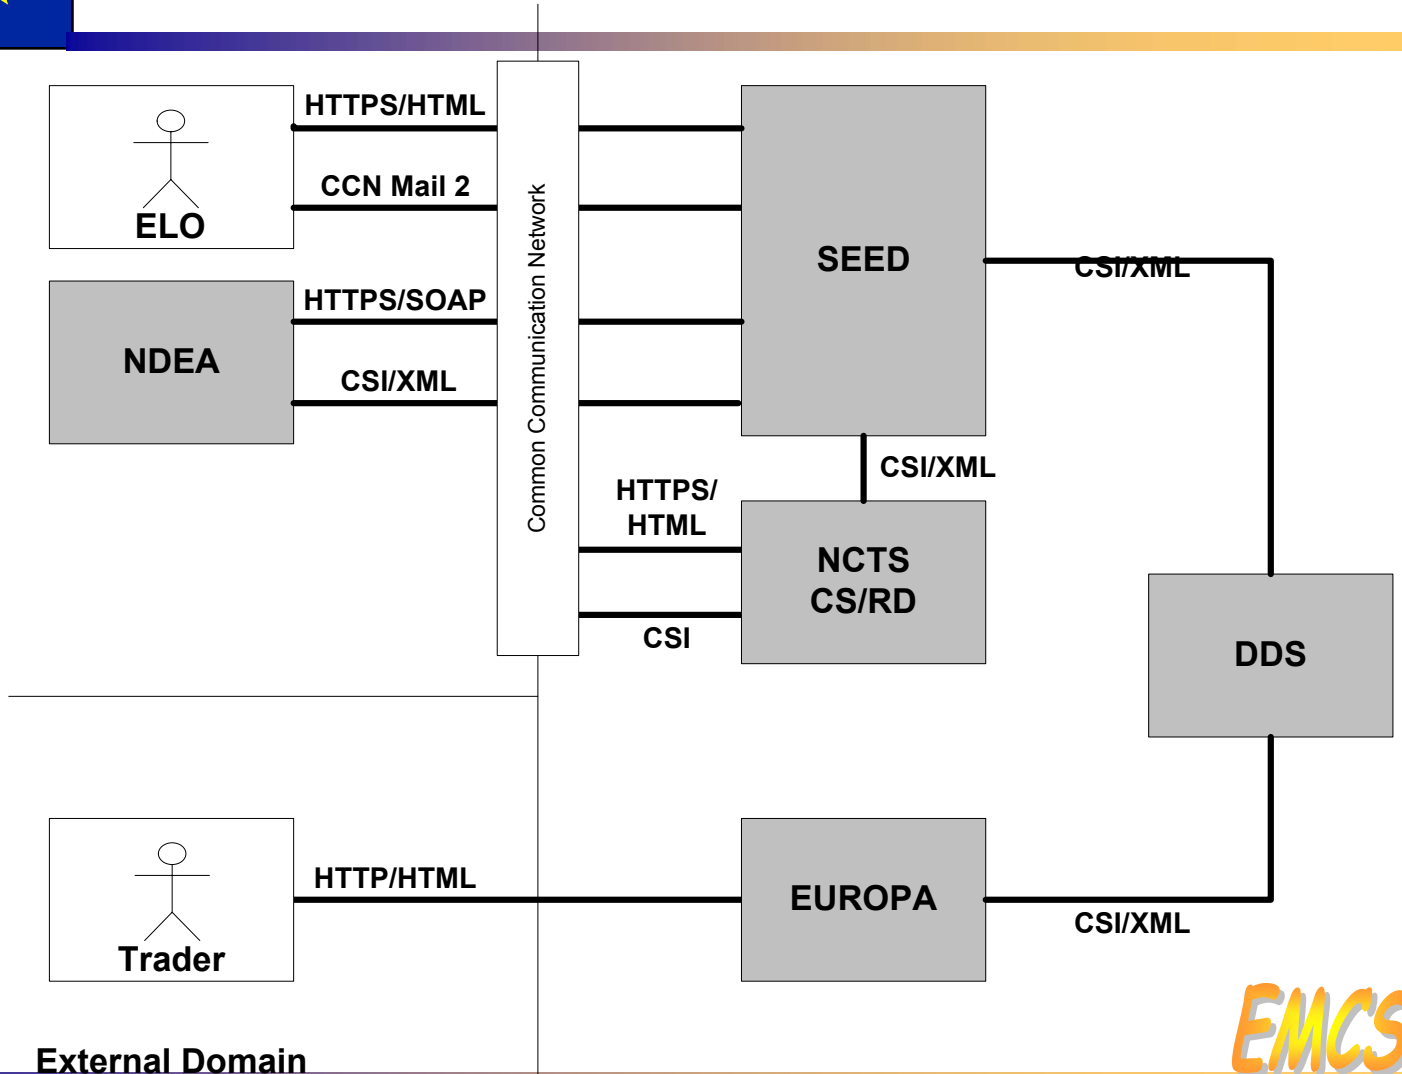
ELO

HTTPS/HTML

CCN Mail 2

NDEA

HTTPS/SOAP

CSI/XML

Common Communication Network

SEED

CSI/XML

CSI/XML

HTTPS/
HTML

NCTS
CS/RD

CSI

DDS

Trader

HTTP/HTML

EUROPA

CSI/XML

EMCS

External Domain